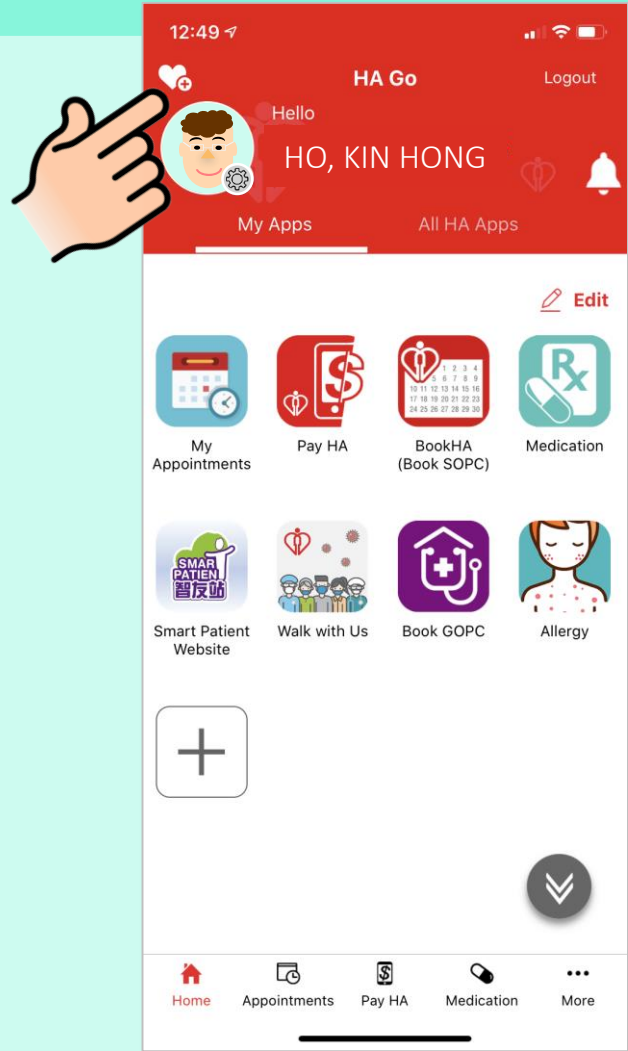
12:49

HA Go

Logout

Hello

HO, KIN HONG

My Apps

All HA Apps

Edit

My Appointments

Pay HA

1 2 3 4 5 6 7 8 9 10 11 12 13 14 15 16 17 18 19 20 21 22 23 24 25 26 27 28 29 30

BookHA (Book SOPC)

Rx

Medication

SMAR PATIEN 智友站

Smart Patient Website

Walk with Us

Book GOPC

Allergy

Home

Appointments

Pay HA

Medication

More